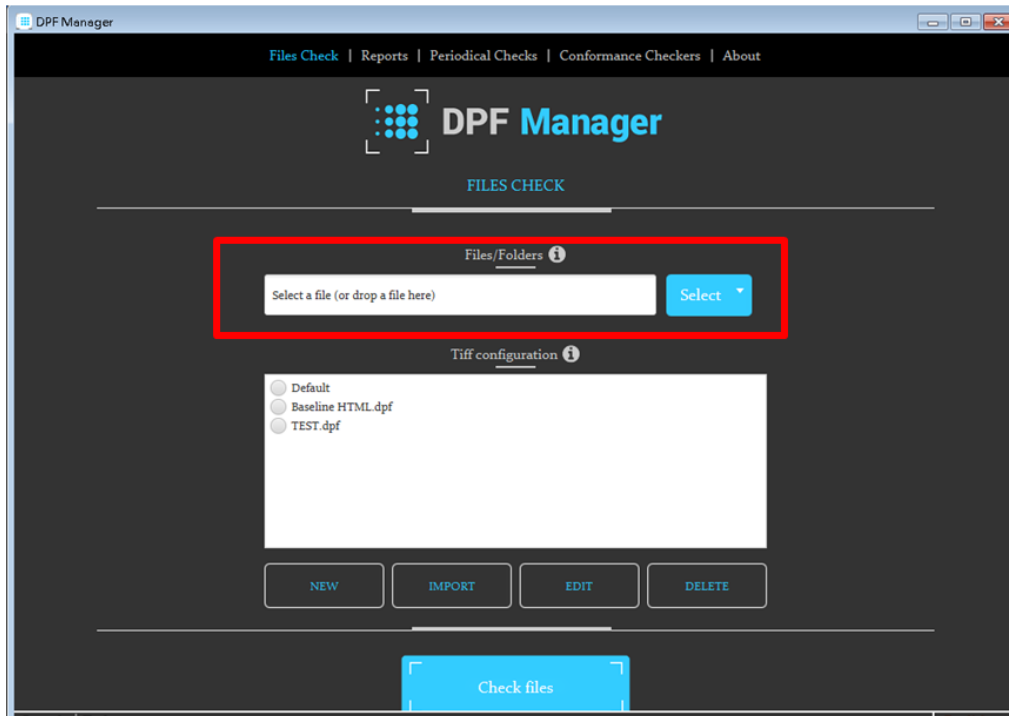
DPF Manager

Files Check | Reports | Periodical Checks | Conformance Checkers | About

DPF Manager

FILES CHECK

Files/Folders

Select a file (or drop a file here)

Select

Tiff configuration

Default
Baseline HTML.dpf
TEST.dpf

NEW
IMPORT
EDIT
DELETE

Check files